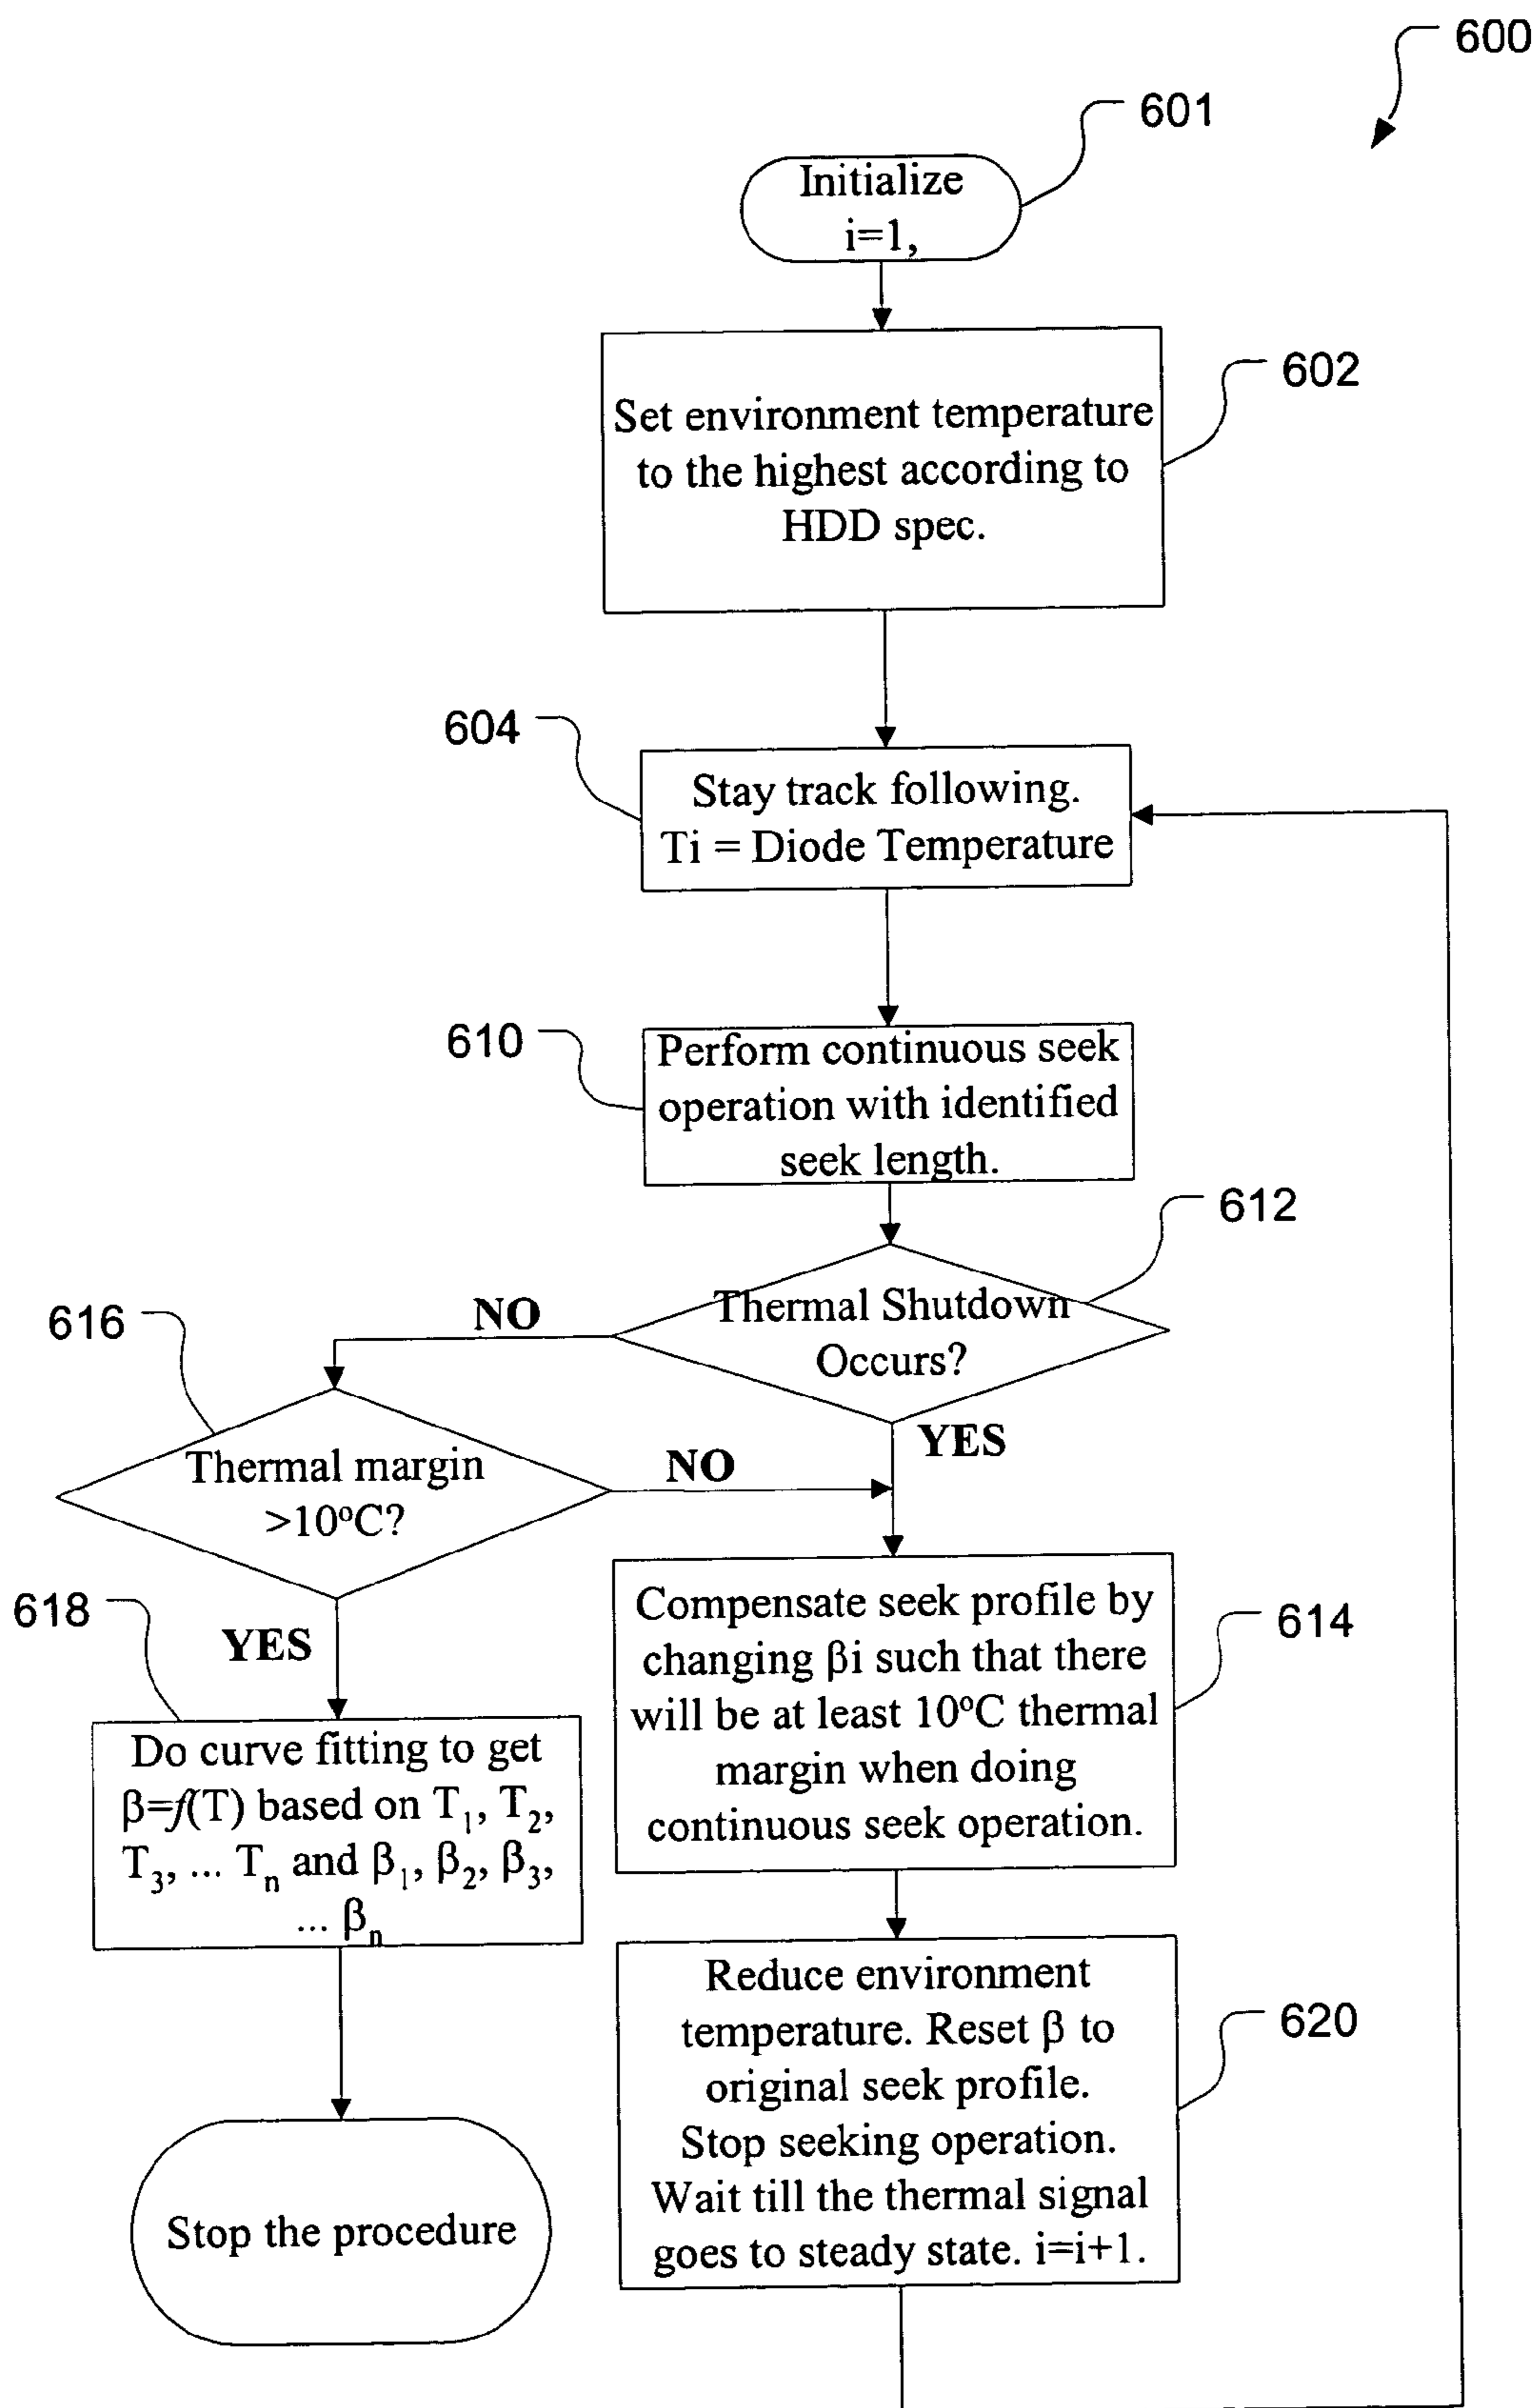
600

601

Initialize i=1,

Set environment temperature to the highest according to HDD spec.

602

604

Stay track following. Ti = Diode Temperature

610

Perform continuous seek operation with identified seek length.

612

Thermal Shutdown Occurs?

NO

YES

616

Thermal margin >10°C?

NO

618

YES

Compensate seek profile by changing βi such that there will be at least 10°C thermal margin when doing continuous seek operation.

614

Do curve fitting to get $\beta = f(T)$ based on $T_1$, $T_2$, $T_3$, ... $T_n$ and $\beta_1$, $\beta_2$, $\beta_3$, ... $\beta_n$

Reduce environment temperature. Reset β to original seek profile. Stop seeking operation. Wait till the thermal signal goes to steady state. i=i+1.

620

Stop the procedure